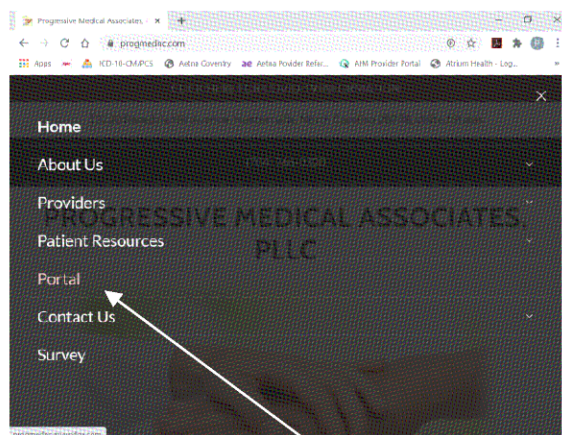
Progressive Medical Associates, ×

progmedic.com

Apps ICD-10-CM/PCS Aetna Coventry Aetna Provider Refer... AIM Provider Portal Atrium Health - Log...

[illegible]

Home

About Us

Providers

PROGRESSIVE MEDICAL ASSOCIATES, PLLC

Patient Resources

Portal

Contact Us

Survey

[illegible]